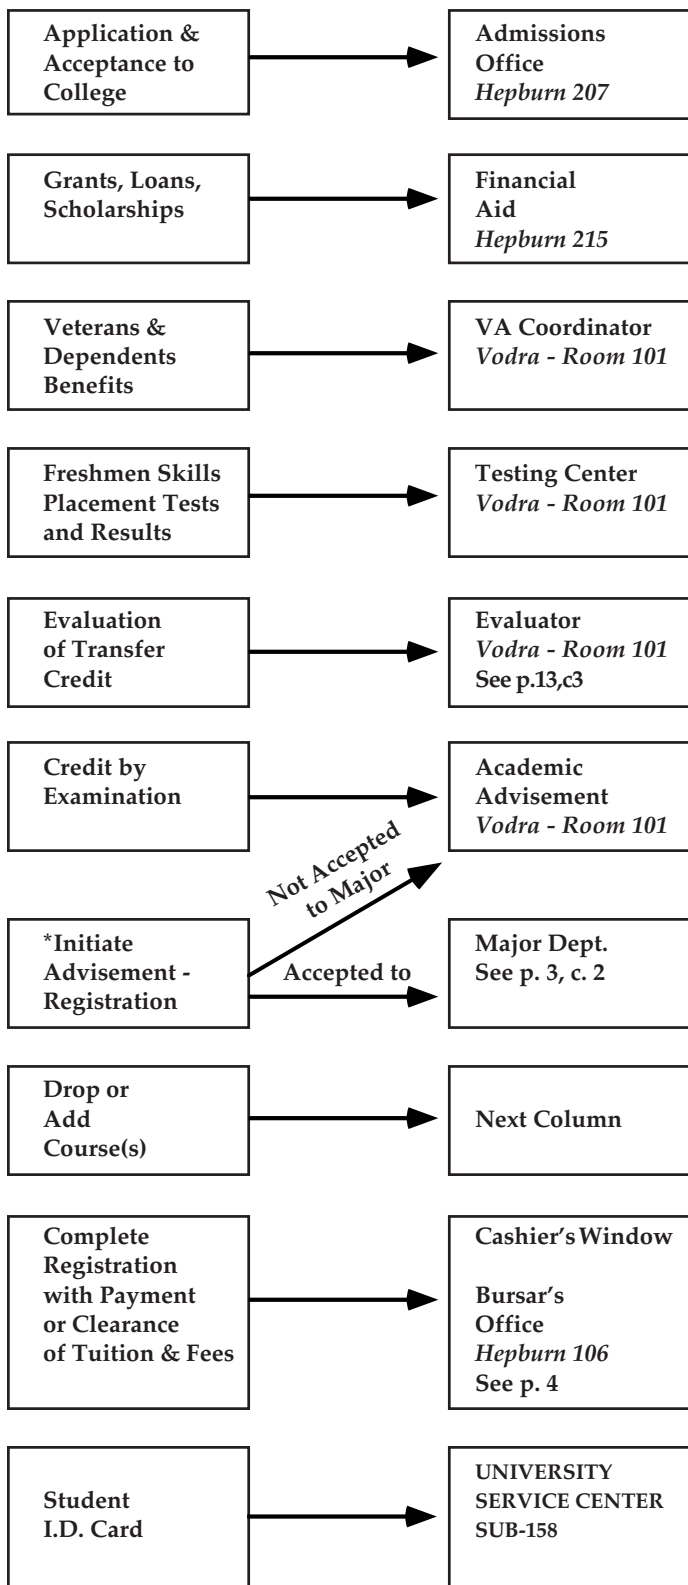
Application & Acceptance to College

Admissions Office
*Hepburn 207*

Grants, Loans, Scholarships

Financial Aid
*Hepburn 215*

Veterans & Dependents Benefits

VA Coordinator
*Vodra - Room 101*

Freshmen Skills Placement Tests and Results

Testing Center
*Vodra - Room 101*

Evaluation of Transfer Credit

Evaluator
*Vodra - Room 101*
See p.13,c3

Credit by Examination

Academic Advisement
*Vodra - Room 101*

Not Accepted to Major

\*Initiate Advisement - Registration

Accepted to

Major Dept.
See p. 3, c. 2

Drop or Add Course(s)

Next Column

Complete Registration with Payment or Clearance of Tuition & Fees

Cashier's Window

Bursar's Office
*Hepburn 106*
See p. 4

Student I.D. Card

UNIVERSITY SERVICE CENTER
SUB-158